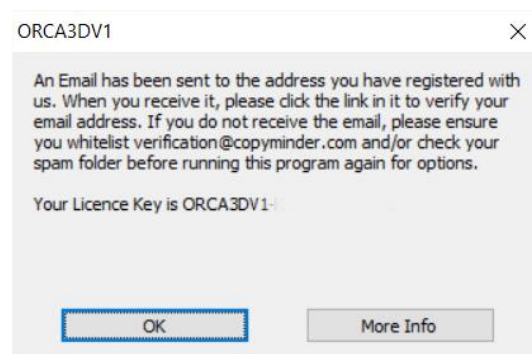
ORCA3DV1

×

An Email has been sent to the address you have registered with us. When you receive it, please click the link in it to verify your email address. If you do not receive the email, please ensure you whitelist verification@copyminder.com and/or check your spam folder before running this program again for options.

Your Licence Key is ORCA3DV1-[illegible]

OK

More Info